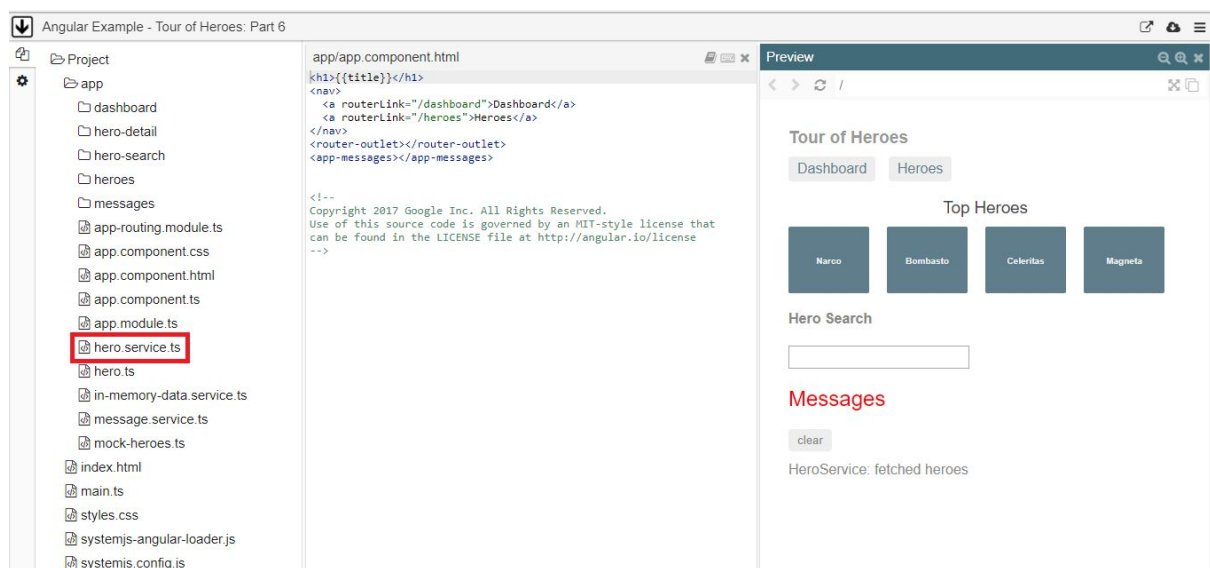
Angular Example - Tour of Heroes: Part 6

Project
app
dashboard
hero-detail
hero-search
heroes
messages
app-routing.module.ts
app.component.css
app.component.html
app.component.ts
app.module.ts
hero.service.ts
hero.ts
in-memory-data.service.ts
message.service.ts
mock-heroes.ts
index.html
main.ts
styles.css
systemjs-angular-loader.js
systemjs.config.js

app/app.component.html

<h1>{{title}}</h1>
<nav>
  <a routerLink="/dashboard">Dashboard</a>
  <a routerLink="/heroes">Heroes</a>
</nav>
<router-outlet></router-outlet>
<app-messages></app-messages>

<!--
Copyright 2017 Google Inc. All Rights Reserved.
Use of this source code is governed by an MIT-style license that
can be found in the LICENSE file at http://angular.io/license
-->

Preview

/

Tour of Heroes

Dashboard Heroes

Top Heroes

Narco
Bombasto
Celeritas
Magneta

Hero Search

Messages

clear

HeroService: fetched heroes